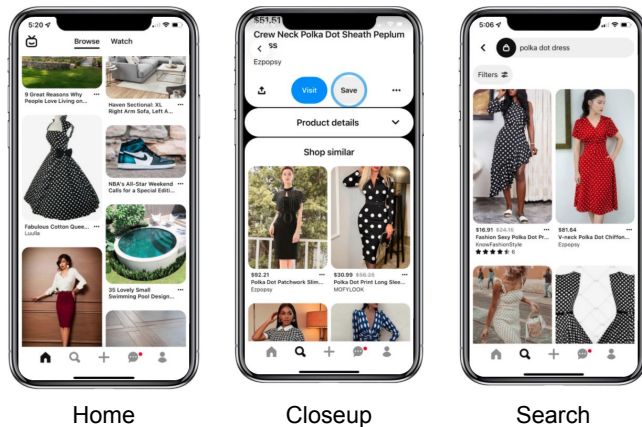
5:20

Browse Watch

9 Great Reasons Why People Love Living on...

Haven Sectional: XL Right Arm Sofa, Left A...

NBA's All-Star Weekend Calls for a Special Editi...

Fabulous Cotton Queen...
Luulla

35 Lovely Small Swimming Pool Design...

$51.51

Crew Neck Polka Dot Sheath Peplum
ss

Ezpopsy

Visit Save

Product details

Shop similar

$92.21
Polka Dot Patchwork Slim...
Ezpopsy

$30.99 $58.25
Polka Dot Print Long Slee...
MOFYLOOK

5:06

polka dot dress

Filters

$16.91 $24.16
Fashion Sexy Polka Dot Pr...
KnowFashionStyle
8

$81.64
V-neck Polka Dot Chiffon...
Ezpopsy

Home

Closeup

Search